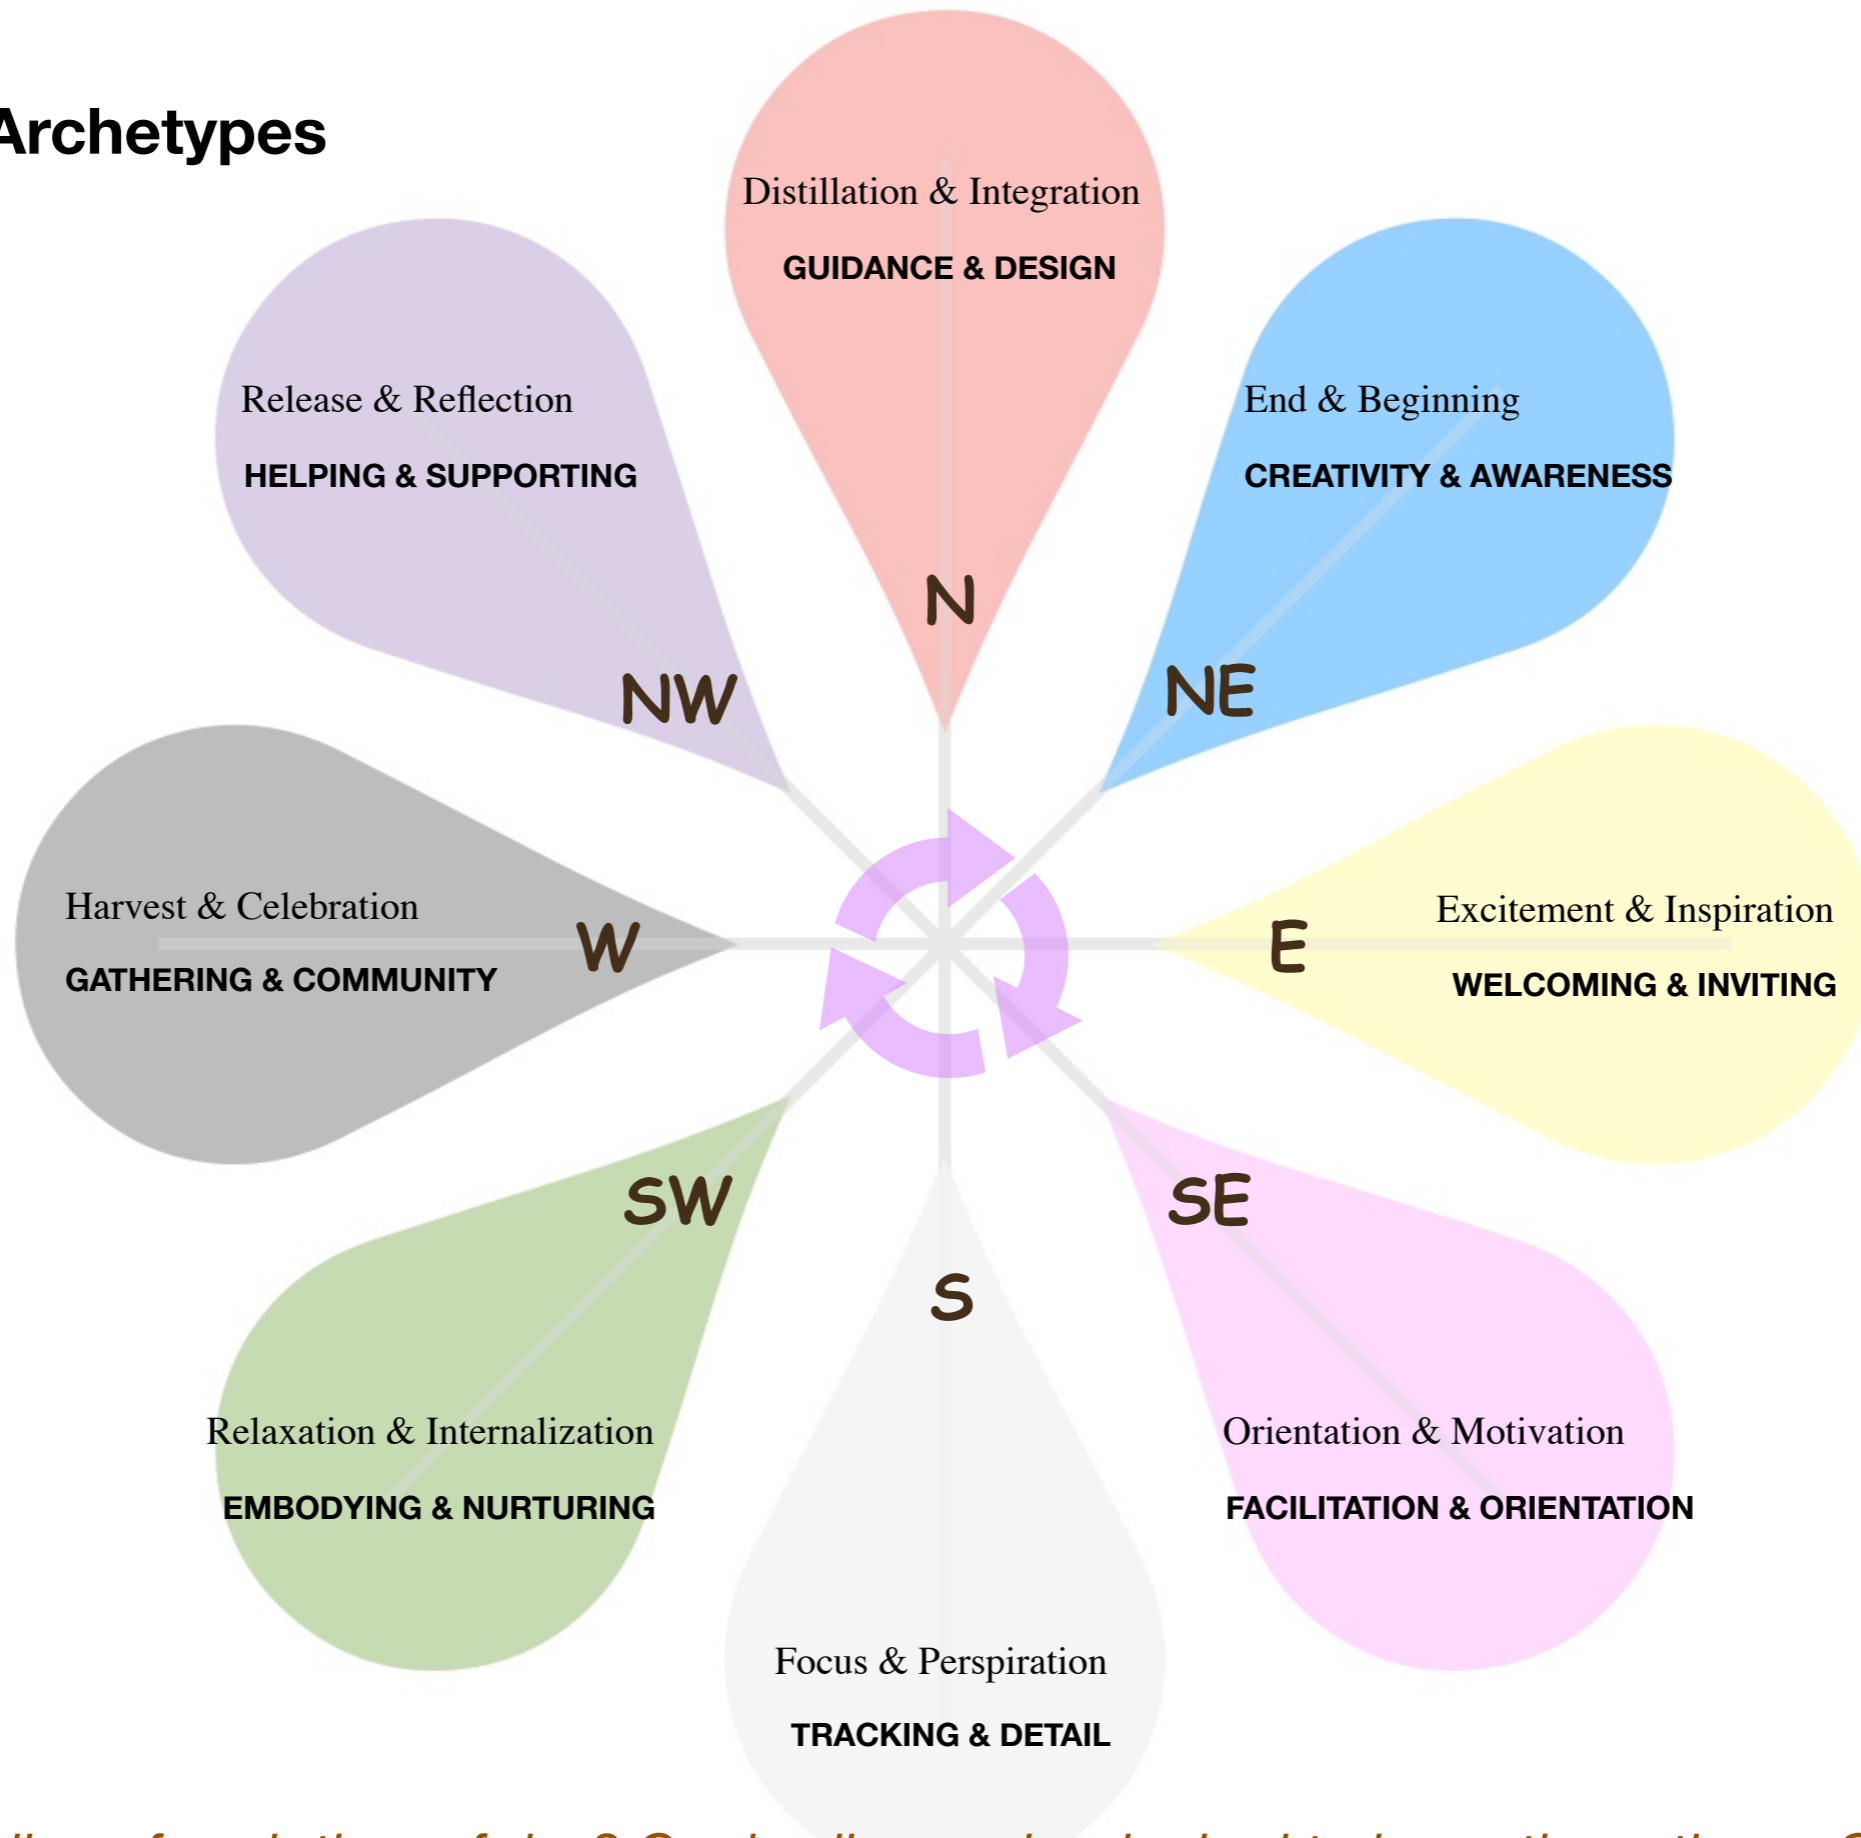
Archetypes

Distillation & Integration
GUIDANCE & DESIGN
N

Release & Reflection
HELPING & SUPPORTING
NW

End & Beginning
CREATIVITY & AWARENESS
NE

Harvest & Celebration
GATHERING & COMMUNITY
W

E
Excitement & Inspiration
WELCOMING & INVITING

SW
Relaxation & Internalization
EMBODYING & NURTURING

S
Focus & Perspiration
TRACKING & DETAIL

SE
Orientation & Motivation
FACILITATION & ORIENTATION

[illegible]